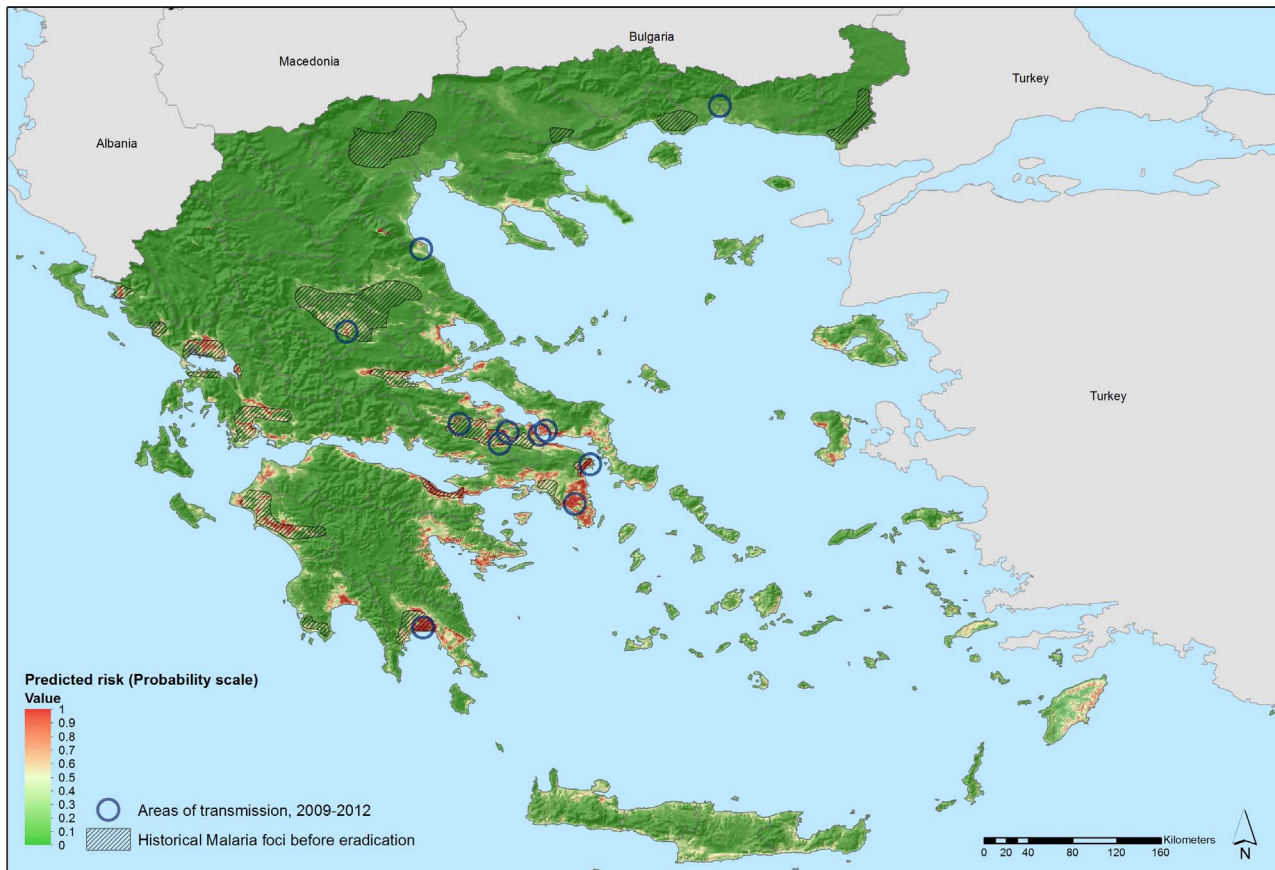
Bulgaria
Macedonia
Turkey
Albania
Turkey

Predicted risk (Probability scale)
Value
1
0.9
0.8
0.7
0.6
0.5
0.4
0.3
0.2
0.1
0

Areas of transmission, 2009-2012
Historical Malaria foci before eradication

Kilometers
0 20 40 80 120 160
N